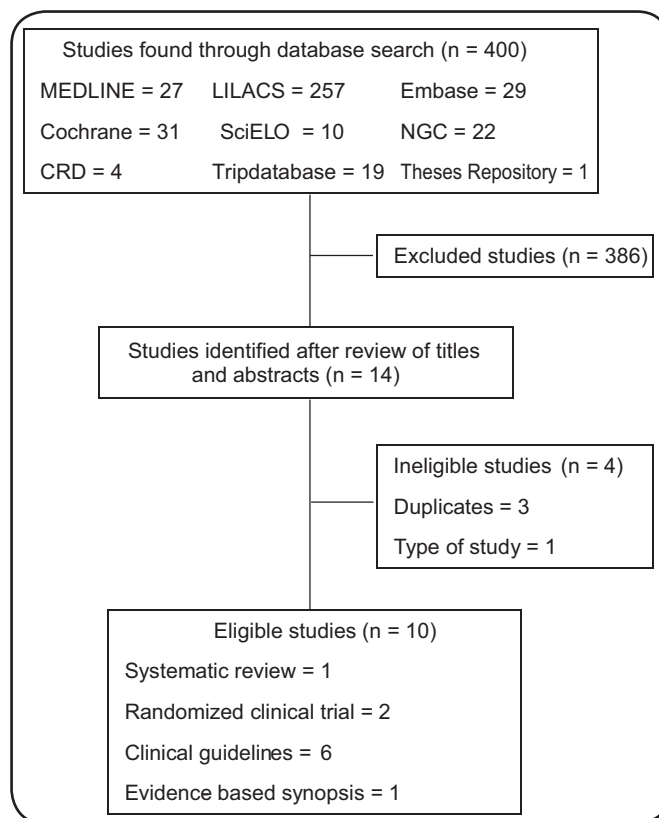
Studies found through database search (n = 400)

MEDLINE = 27 LILACS = 257 Embase = 29

Cochrane = 31 SciELO = 10 NGC = 22

CRD = 4 Tripdatabase = 19 Theses Repository = 1

Excluded studies (n = 386)

Studies identified after review of titles and abstracts (n = 14)

Ineligible studies (n = 4)

Duplicates = 3

Type of study = 1

Eligible studies (n = 10)

Systematic review = 1

Randomized clinical trial = 2

Clinical guidelines = 6

Evidence based synopsis = 1